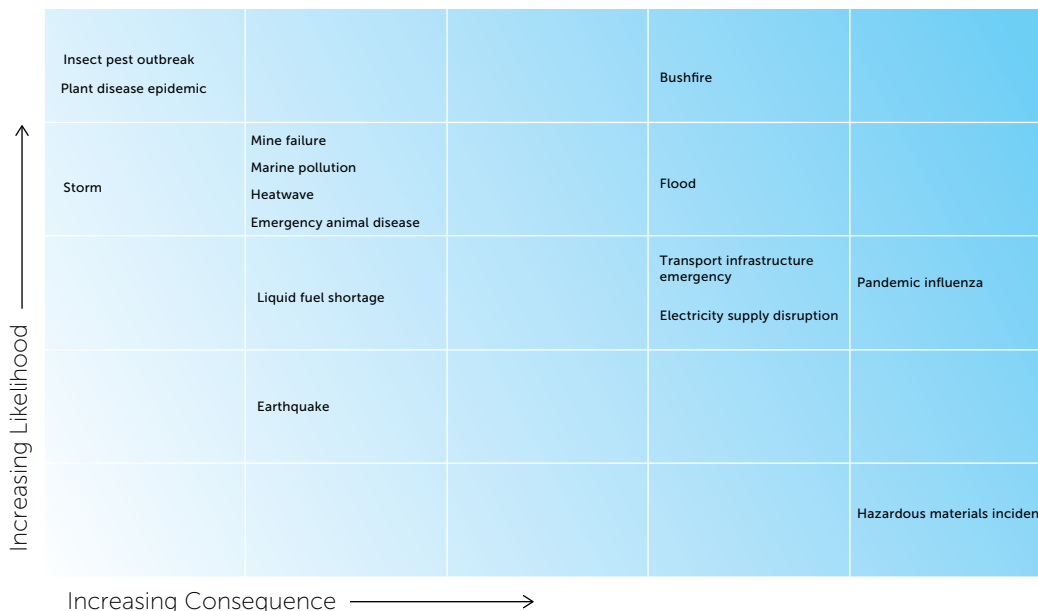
| | | | | |
|---|---|---|---|---|
| Insect pest outbreak<br>Plant disease epidemic | | | Bushfire | |
| Storm | Mine failure<br>Marine pollution<br>Heatwave<br>Emergency animal disease | | Flood | |
| | Liquid fuel shortage | | Transport infrastructure emergency<br>Electricity supply disruption | Pandemic influenza |
| | Earthquake | | | |
| | | | | Hazardous materials inciden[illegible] |

Increasing Likelihood

Increasing Consequence